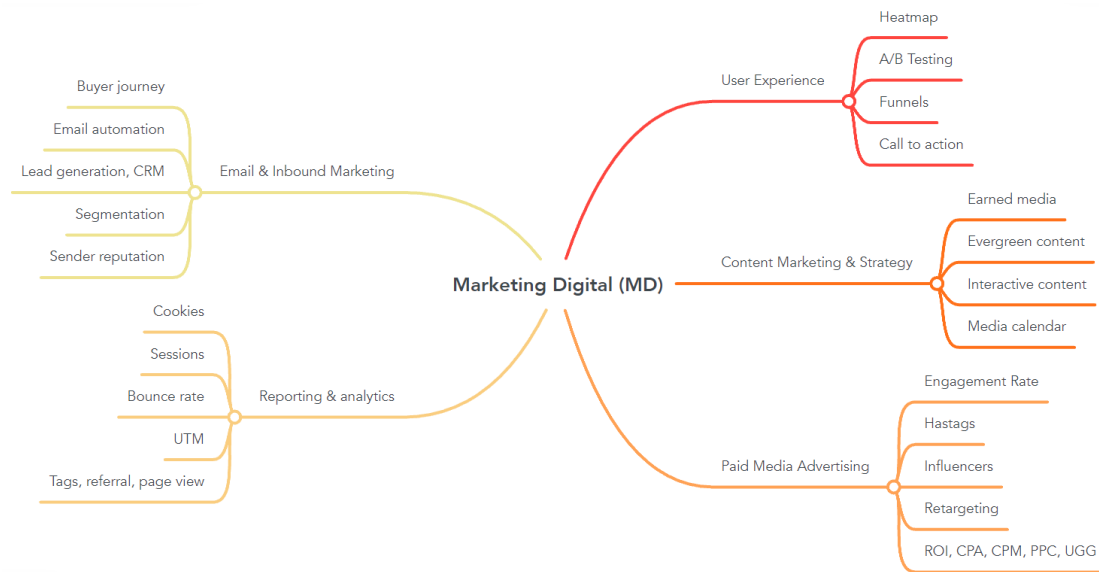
Marketing Digital (MD)

User Experience
Heatmap
A/B Testing
Funnels
Call to action

Content Marketing & Strategy
Earned media
Evergreen content
Interactive content
Media calendar

Paid Media Advertising
Engagement Rate
Hastags
Influencers
Retargeting
ROI, CPA, CPM, PPC, UGG

Email & Inbound Marketing
Buyer journey
Email automation
Lead generation, CRM
Segmentation
Sender reputation

Reporting & analytics
Cookies
Sessions
Bounce rate
UTM
Tags, referral, page view